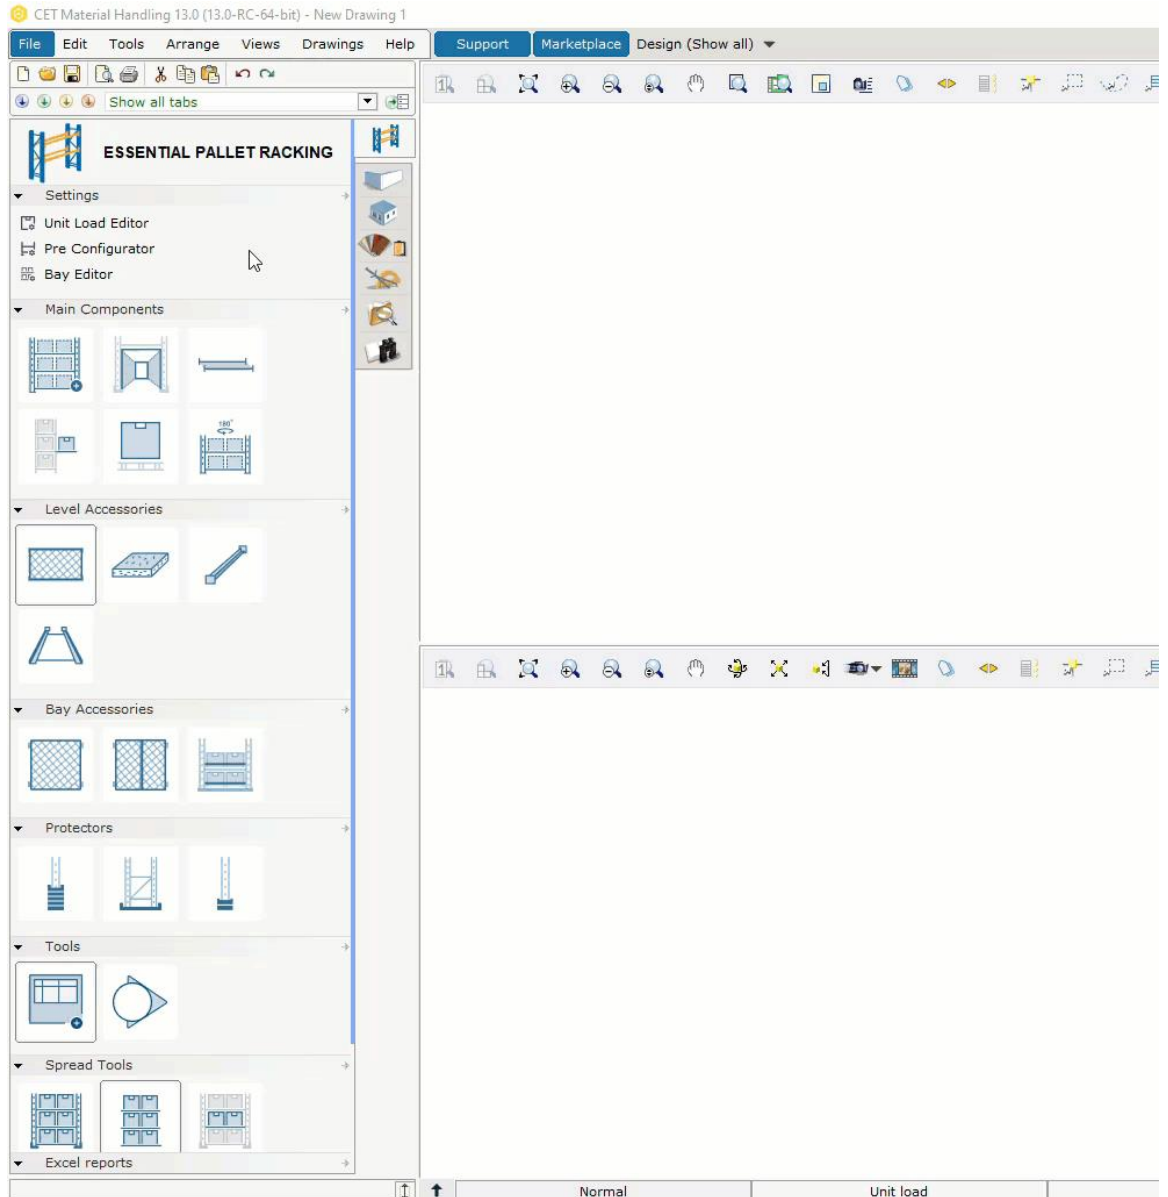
CET Material Handling 13.0 (13.0-RC-64-bit) - New Drawing 1

File Edit Tools Arrange Views Drawings Help

Support Marketplace Design (Show all)

Show all tabs

ESSENTIAL PALLET RACKING

Settings

Unit Load Editor

Pre Configurator

Bay Editor

Main Components

180°

Level Accessories

Bay Accessories

Protectors

Tools

Spread Tools

Excel reports

Normal

Unit load